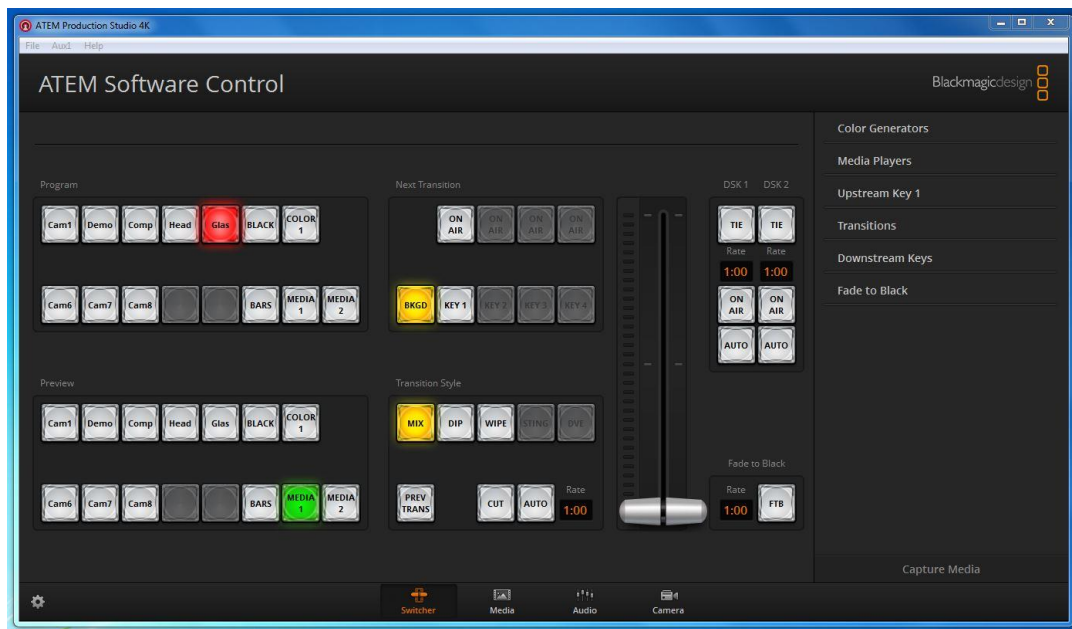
ATEM Production Studio 4K

File Aux1 Help

ATEM Software Control

Blackmagicdesign

Program

Cam1 Demo Comp Head Glas BLACK COLOR 1

Cam6 Cam7 Cam8 BARS MEDIA 1 MEDIA 2

Next Transition

ON AIR ON AIR ON AIR ON AIR

BKGD KEY 1 KEY 2 KEY 3 KEY 4

DSK 1 DSK 2

TIE TIE

Rate Rate

1:00 1:00

ON AIR ON AIR

AUTO AUTO

Preview

Cam1 Demo Comp Head Glas BLACK COLOR 1

Cam6 Cam7 Cam8 BARS MEDIA 1 MEDIA 2

Transition Style

MIX DIP WIPE STING DVE

PREV TRANS CUT AUTO

Rate

1:00

Fade to Black

Rate

1:00 FTB

Color Generators

Media Players

Upstream Key 1

Transitions

Downstream Keys

Fade to Black

Capture Media

Switcher Media Audio Camera